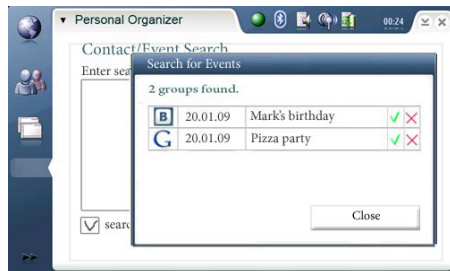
▼ Personal Organizer

00:24

Contact/Event Search

Enter sea

Search for Events

2 groups found.

| B | 20.01.09 | Mark's birthday | ✓ ✗ |
|---|---|---|---|
| G | 20.01.09 | Pizza party | ✓ ✗ |

Close

searc